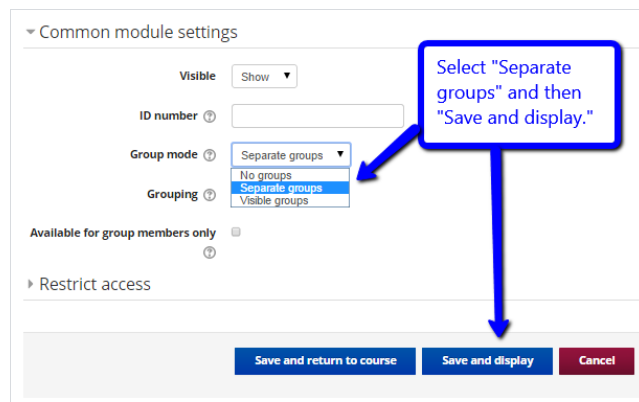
Common module settings

Visible Show

ID number

Group mode Separate groups

No groups
Separate groups
Visible groups

Grouping

Available for group members only

Select "Separate groups" and then "Save and display."

Restrict access

Save and return to course
Save and display
Cancel